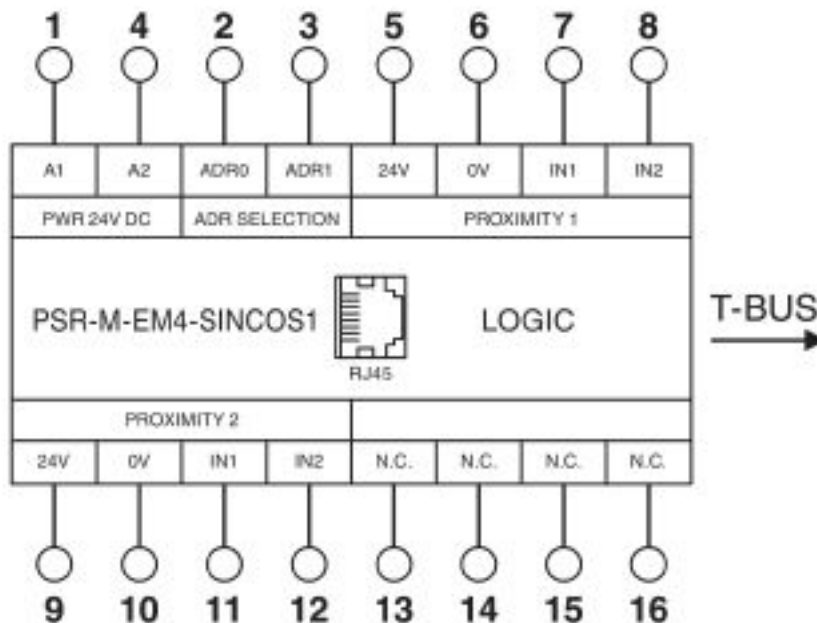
1 4 2 3 5 6 7 8

| A1 | A2 | ADR0 | ADR1 | 24V | 0V | IN1 | IN2 |
|---|---|---|---|---|---|---|---|
| PWR 24V DC | | ADR SELECTION | | PROXIMITY 1 | | | |

PSR-M-EM4-SINCOS1

RJ45

LOGIC

T-BUS

| PROXIMITY 2 | | | | | | | |
|---|---|---|---|---|---|---|---|
| 24V | 0V | IN1 | IN2 | N.C. | N.C. | N.C. | N.C. |

9 10 11 12 13 14 15 16